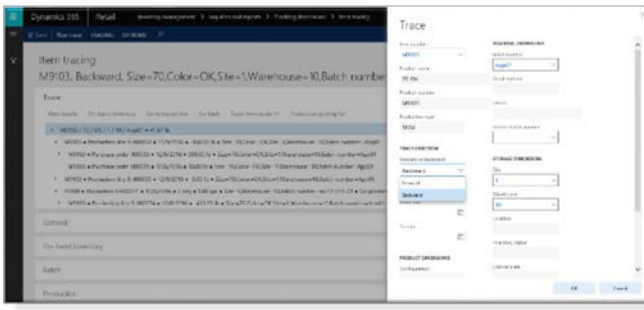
Dynamics 365 Retail

Item tracing

M9103, Backward, Size=70,Color=OK,Site=1,Warehouse=10,Batch number

Trace

General

On-hand inventory

Batch

Production

Trace

Item number

M9103

Product name

Product number

M9103

Production type

TRACE DIRECTION

Forward or backward

Backward

Forward

Backward

TRACKING DIMENSIONS

Batch number

STORAGE DIMENSIONS

Site

1

Warehouse

10

Location

Inventory status

License plate

PRODUCT DIMENSIONS

Configuration

OK

Cancel